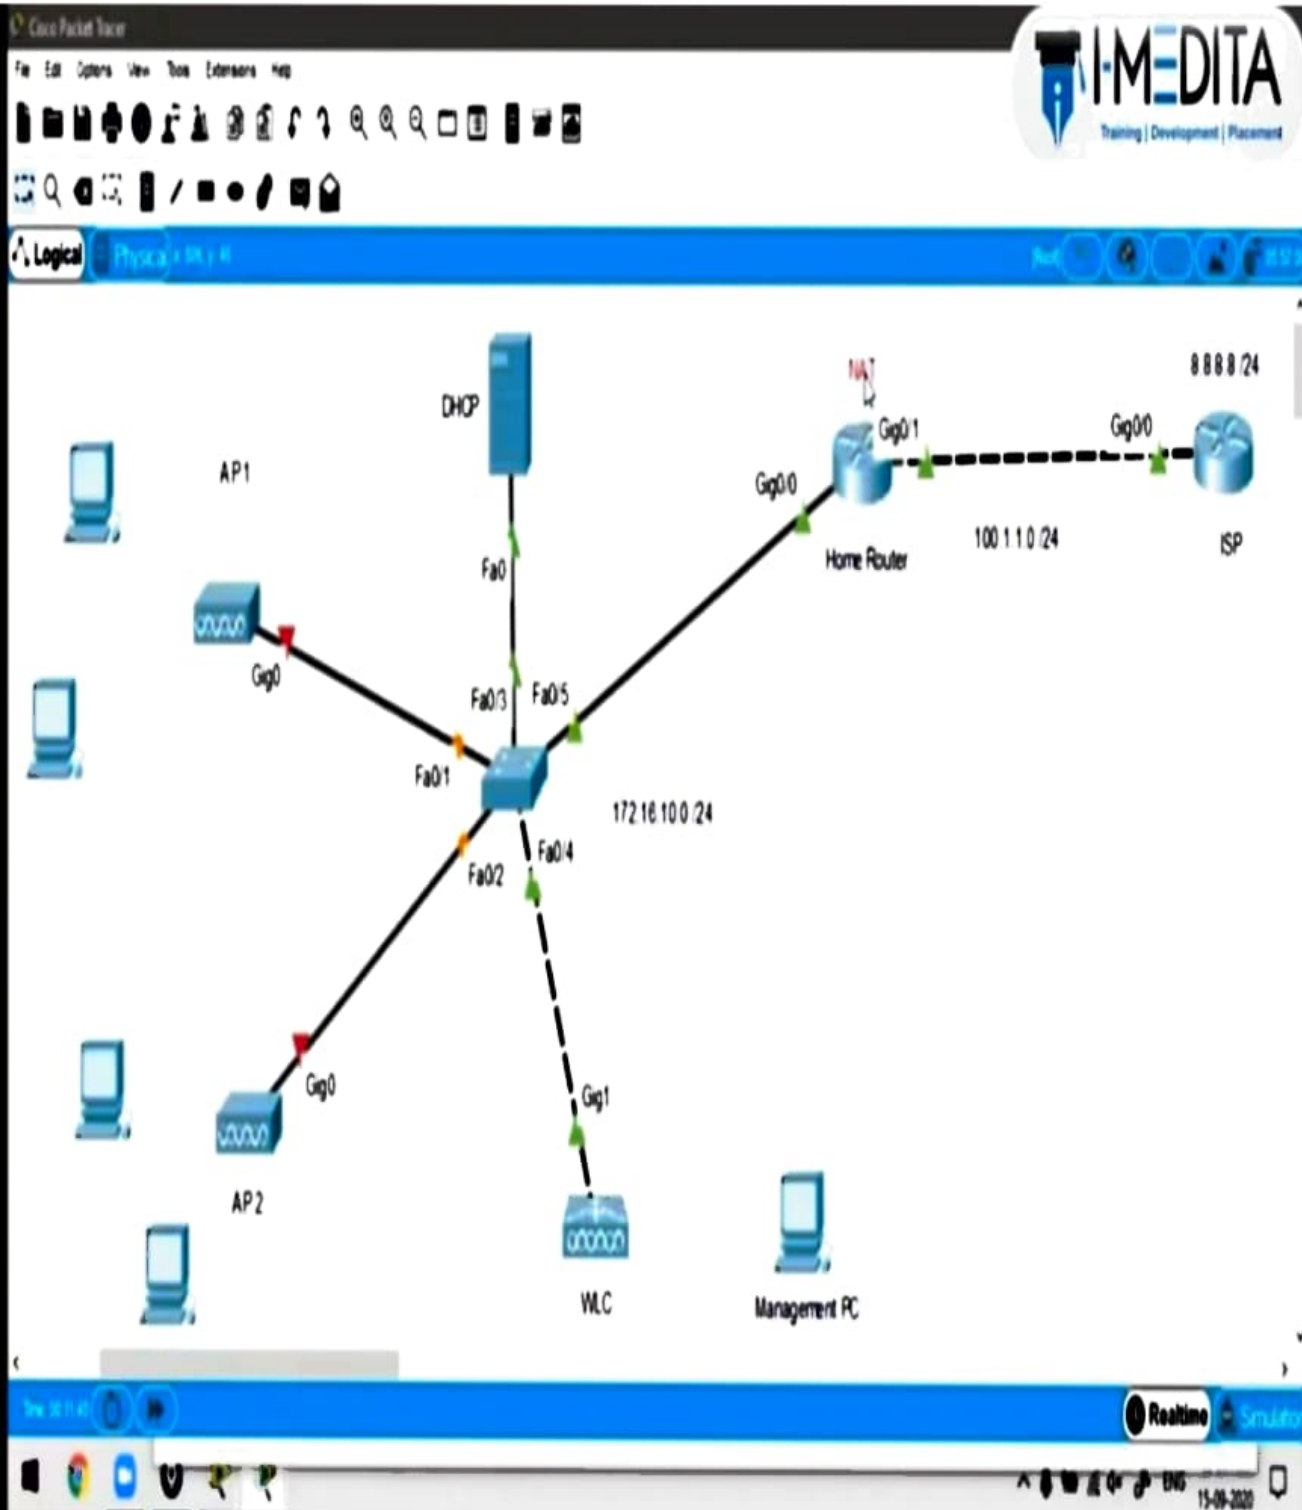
Cisco Packet Tracer

File Edit Options View Tools Extensions Help

I-MEDITA
Training | Development | Placement

Logical
Physical

DHCP
AP1
Fa0
Fa0/3
Fa0/5
Gig0
Fa0/1
Fa0/2
Fa0/4
172.16.10.0 /24
NAT
Gig0/1
Gig0/0
Gig0/0
8.8.8.8 /24
Home Router
100.1.1.0 /24
ISP
Gig0
AP 2
Gig1
WLC
Management PC

Realtime
Simulation

ENG
15-09-2020